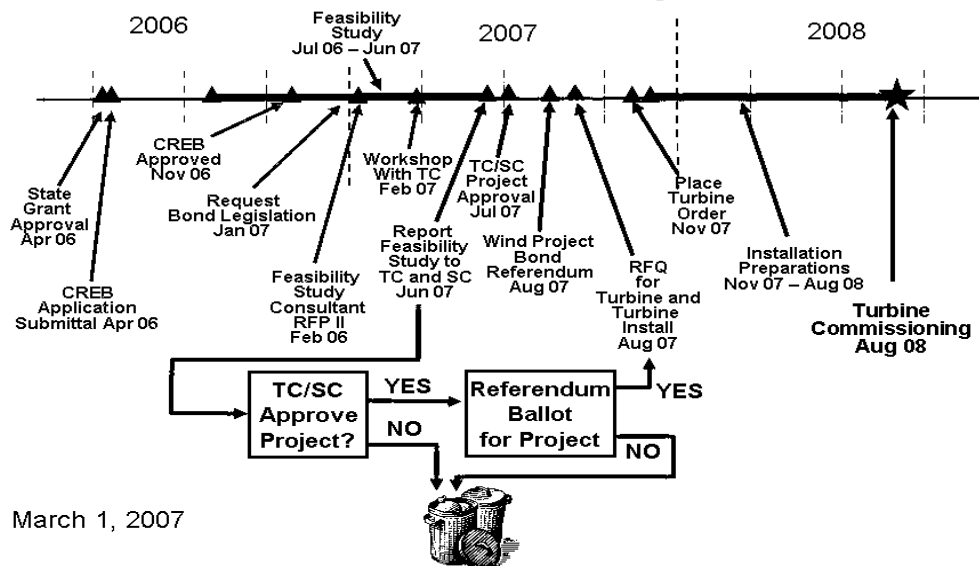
2006

Feasibility Study Jul 06 – Jun 07

2007

2008

CREB Approved Nov 06

Workshop With TC Feb 07

TC/SC Project Approval Jul 07

Place Turbine Order Nov 07

State Grant Approval Apr 06

Request Bond Legislation Jan 07

Report Feasibility Study to TC and SC Jun 07

Wind Project Bond Referendum Aug 07

Installation Preparations Nov 07 – Aug 08

CREB Application Submittal Apr 06

Feasibility Study Consultant RFP II Feb 06

RFQ for Turbine and Turbine Install Aug 07

Turbine Commissioning Aug 08

TC/SC Approve Project?

YES

Referendum Ballot for Project

YES

NO

NO

March 1, 2007